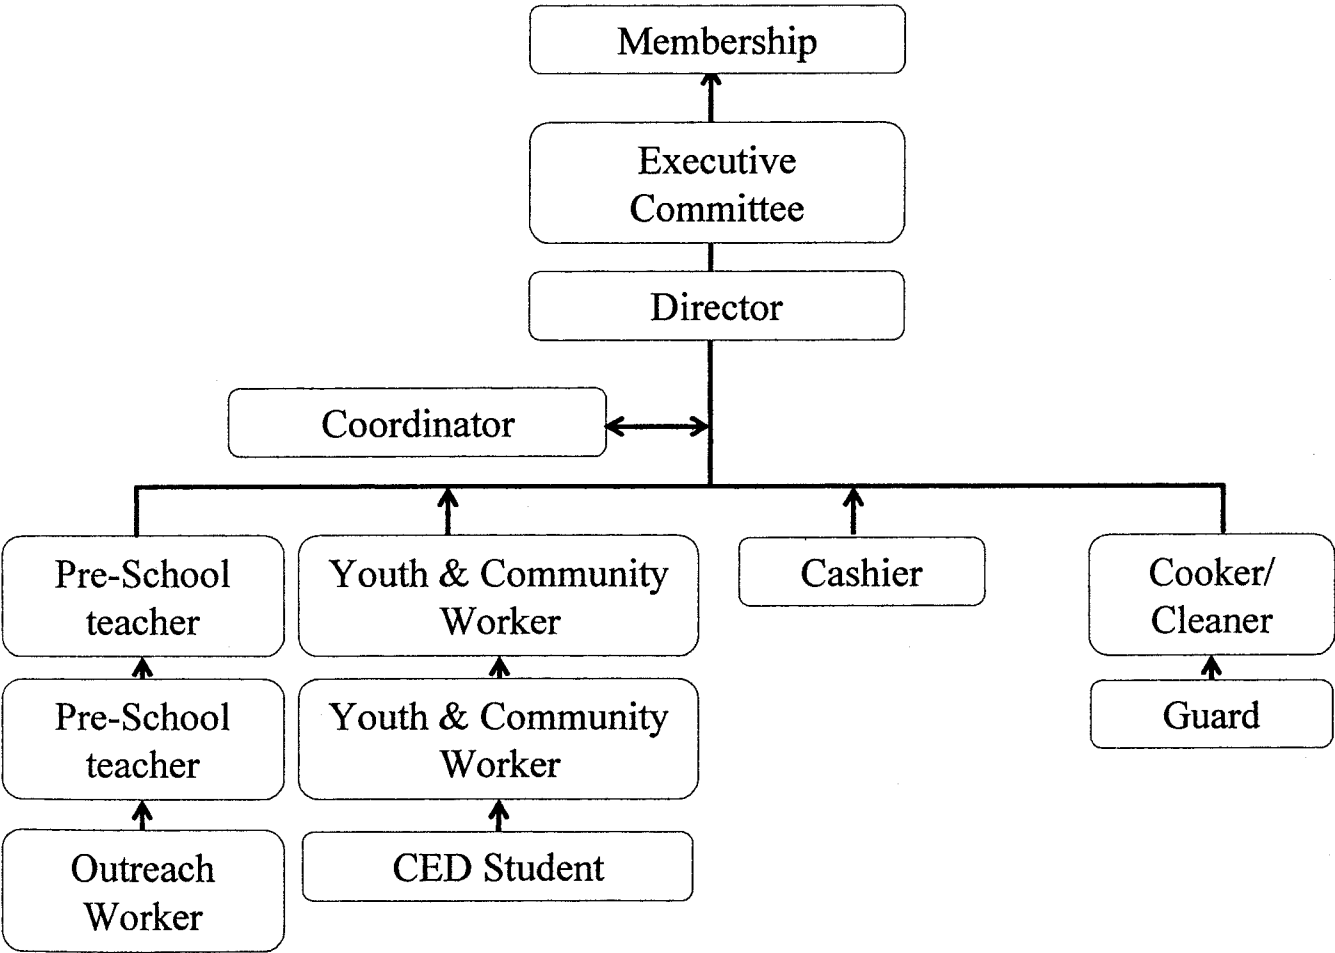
Membership

Executive Committee

Director

Coordinator

Pre-School teacher

Pre-School teacher

Outreach Worker

Youth & Community Worker

Youth & Community Worker

CED Student

Cashier

Cooker/ Cleaner

Guard